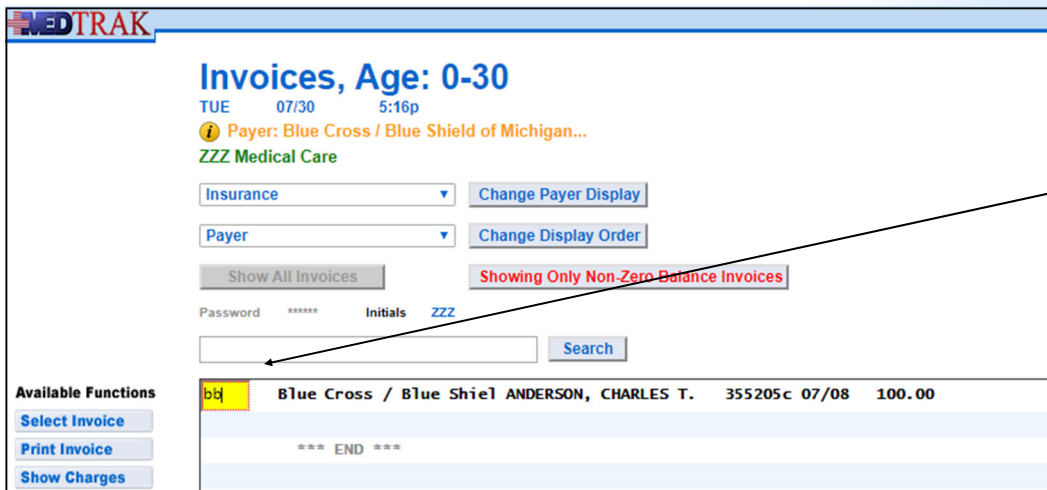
MEDTRAK

Invoices, Age: 0-30

TUE 07/30 5:16p

Payer: Blue Cross / Blue Shield of Michigan...

ZZZ Medical Care

Insurance

Change Payer Display

Payer

Change Display Order

Show All Invoices

Showing Only Non-Zero Balance Invoices

Password ****** Initials ZZZ

Search

Available Functions

Select Invoice

Print Invoice

Show Charges

bb Blue Cross / Blue Shiel ANDERSON, CHARLES T. 355205c 07/08 100.00

*** END ***